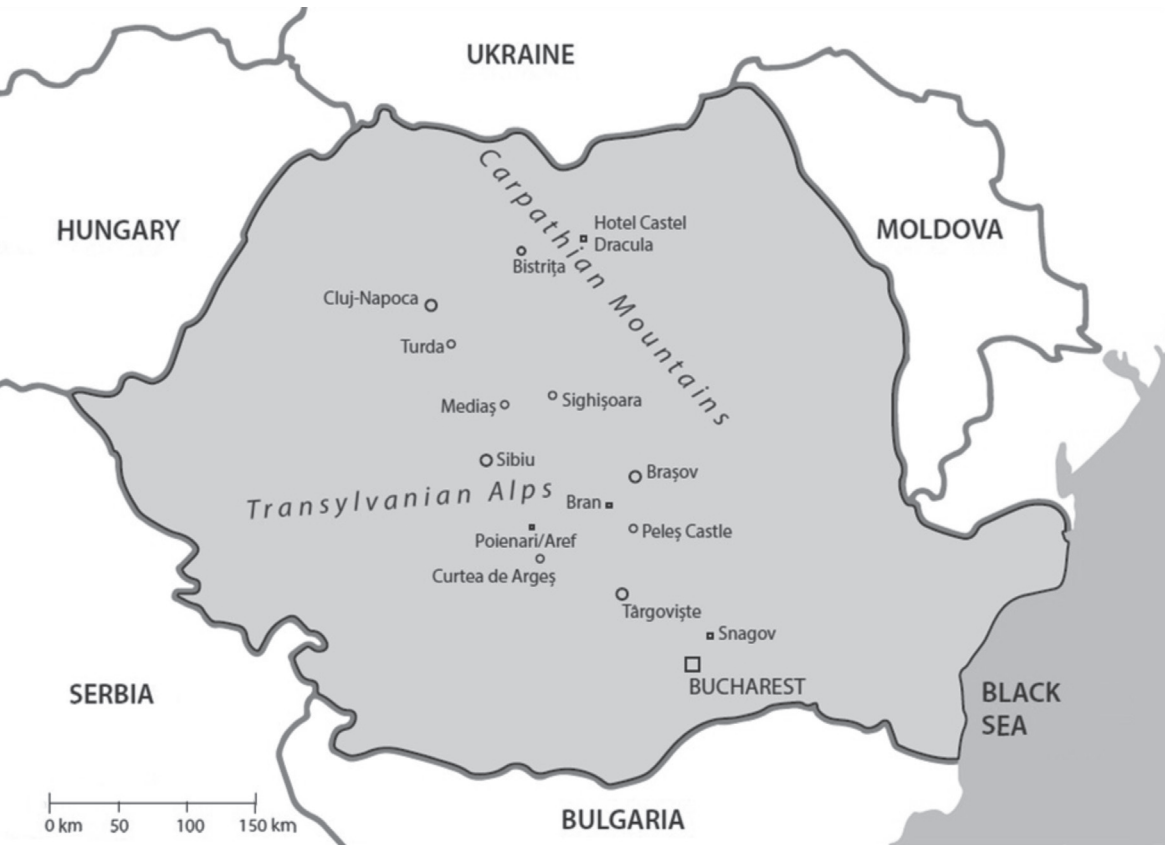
UKRAINE

HUNGARY

MOLDOVA

Carpathian Mountains

Hotel Castel Dracula

Bistrița

Cluj-Napoca

Turda

Mediaș

Sighișoara

Sibiu

Brașov

Transylvanian Alps

Bran

Poienari/Aref

Peleș Castle

Curtea de Argeș

Târgoviște

Snagov

BUCHAREST

SERBIA

BLACK SEA

BULGARIA

0 km 50 100 150 km